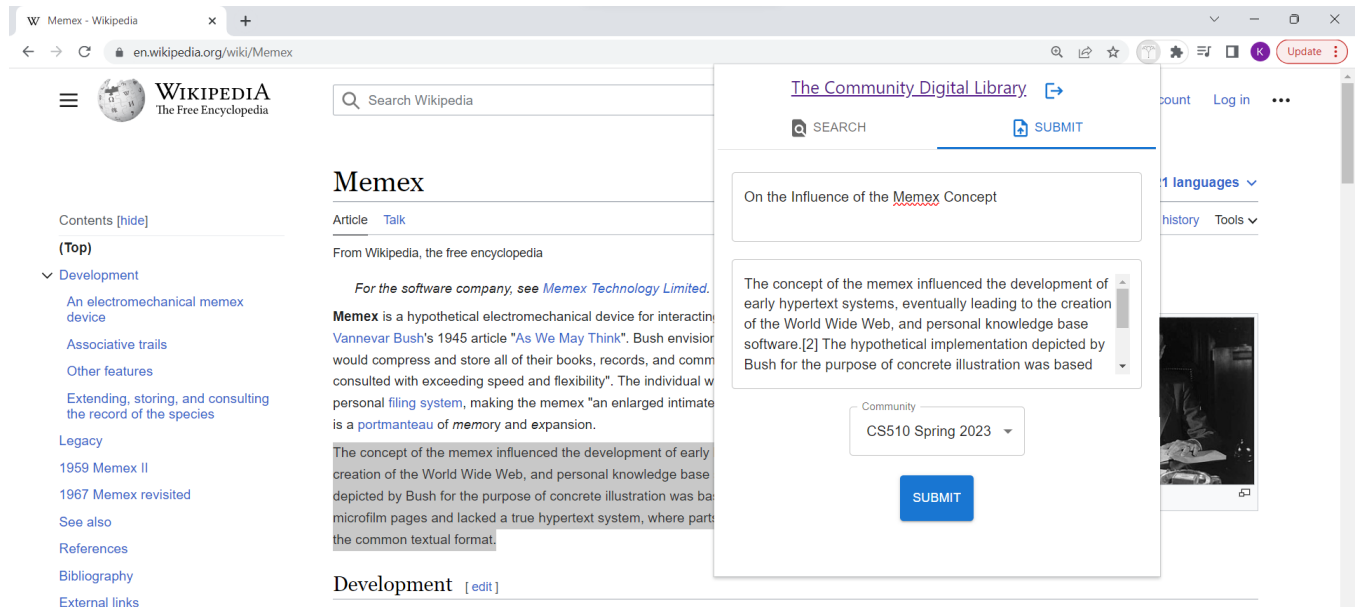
Memex - Wikipedia ×  +

en.wikipedia.org/wiki/Memex

K  Update

WIKIPEDIA
The Free Encyclopedia

Search Wikipedia

count  Log in  •••

The Community Digital Library

SEARCH  SUBMIT

On the Influence of the Memex Concept

The concept of the memex influenced the development of early hypertext systems, eventually leading to the creation of the World Wide Web, and personal knowledge base software.[2] The hypothetical implementation depicted by Bush for the purpose of concrete illustration was based

Community
CS510 Spring 2023

SUBMIT

Memex

21 languages

Article  Talk

history  Tools

From Wikipedia, the free encyclopedia

For the software company, see Memex Technology Limited.

Memex is a hypothetical electromechanical device for interacting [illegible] Vannevar Bush's 1945 article "As We May Think". Bush envision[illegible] would compress and store all of their books, records, and comm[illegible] consulted with exceeding speed and flexibility". The individual w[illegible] personal filing system, making the memex "an enlarged intimate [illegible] is a portmanteau of memory and expansion.

The concept of the memex influenced the development of early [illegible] creation of the World Wide Web, and personal knowledge base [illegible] depicted by Bush for the purpose of concrete illustration was ba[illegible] microfilm pages and lacked a true hypertext system, where parts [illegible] the common textual format.

Development [ edit ]

Contents [hide]
(Top)
Development
An electromechanical memex device
Associative trails
Other features
Extending, storing, and consulting the record of the species
Legacy
1959 Memex II
1967 Memex revisited
See also
References
Bibliography
External links